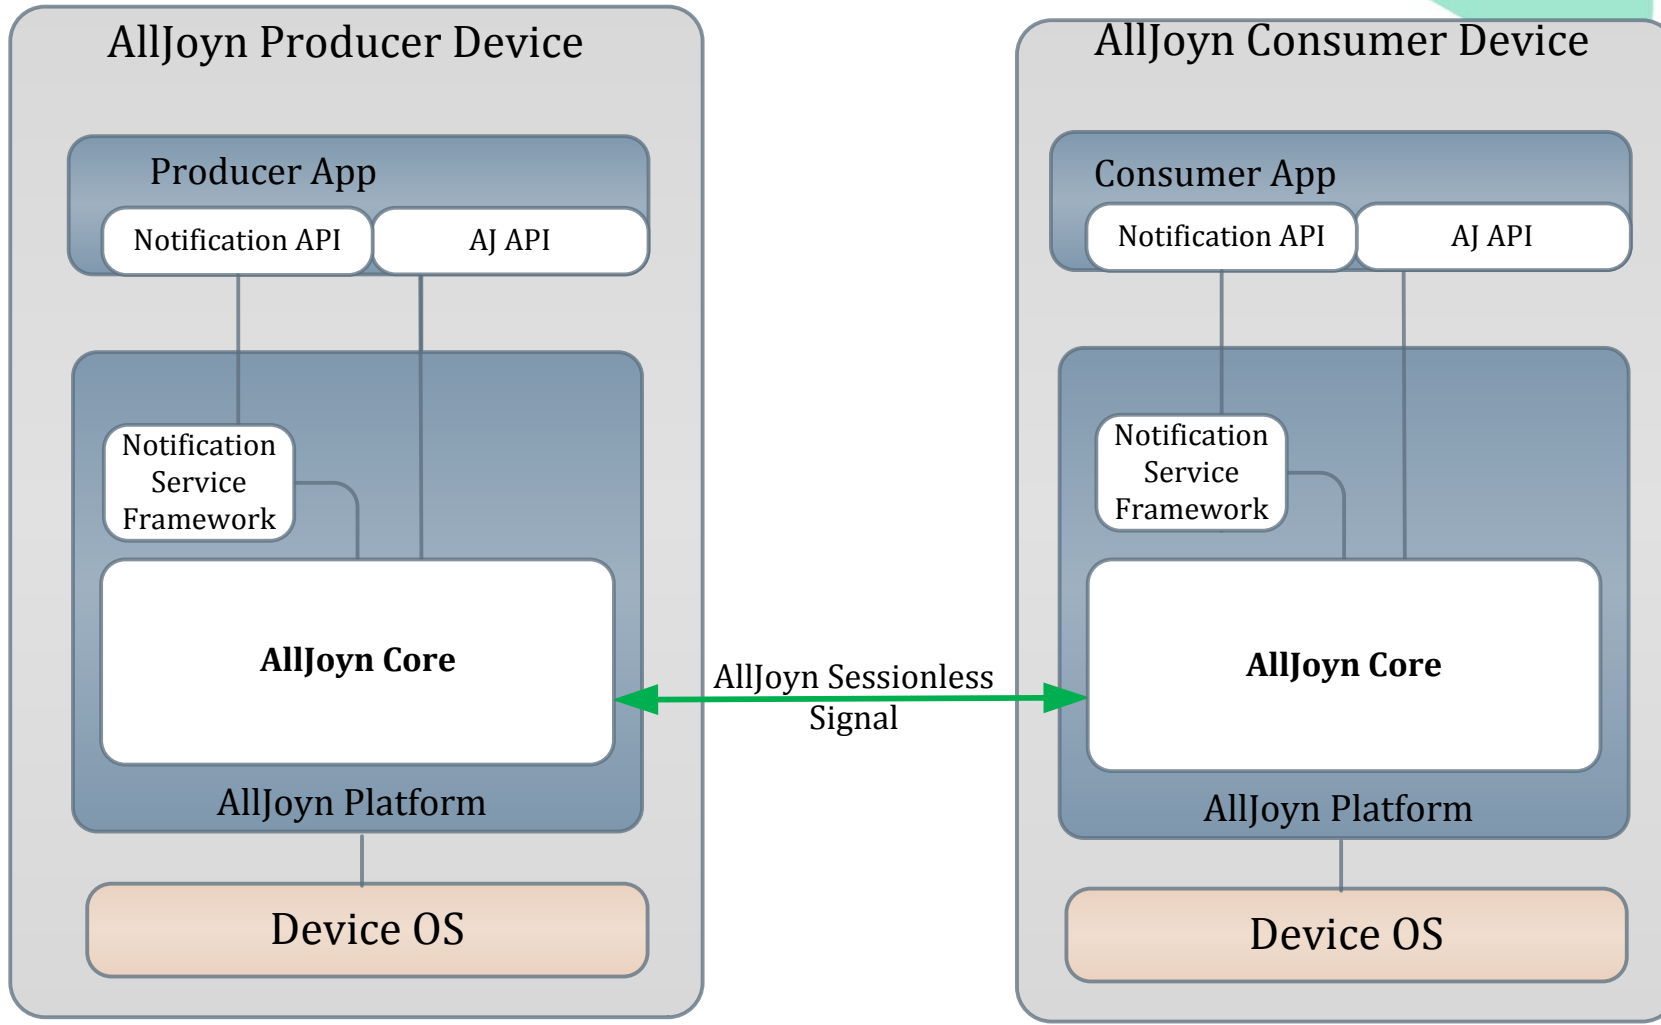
AllJoyn Producer Device

Producer App

Notification API

AJ API

Notification Service Framework

AllJoyn Core

AllJoyn Platform

Device OS

AllJoyn Sessionless Signal

AllJoyn Consumer Device

Consumer App

Notification API

AJ API

Notification Service Framework

AllJoyn Core

AllJoyn Platform

Device OS